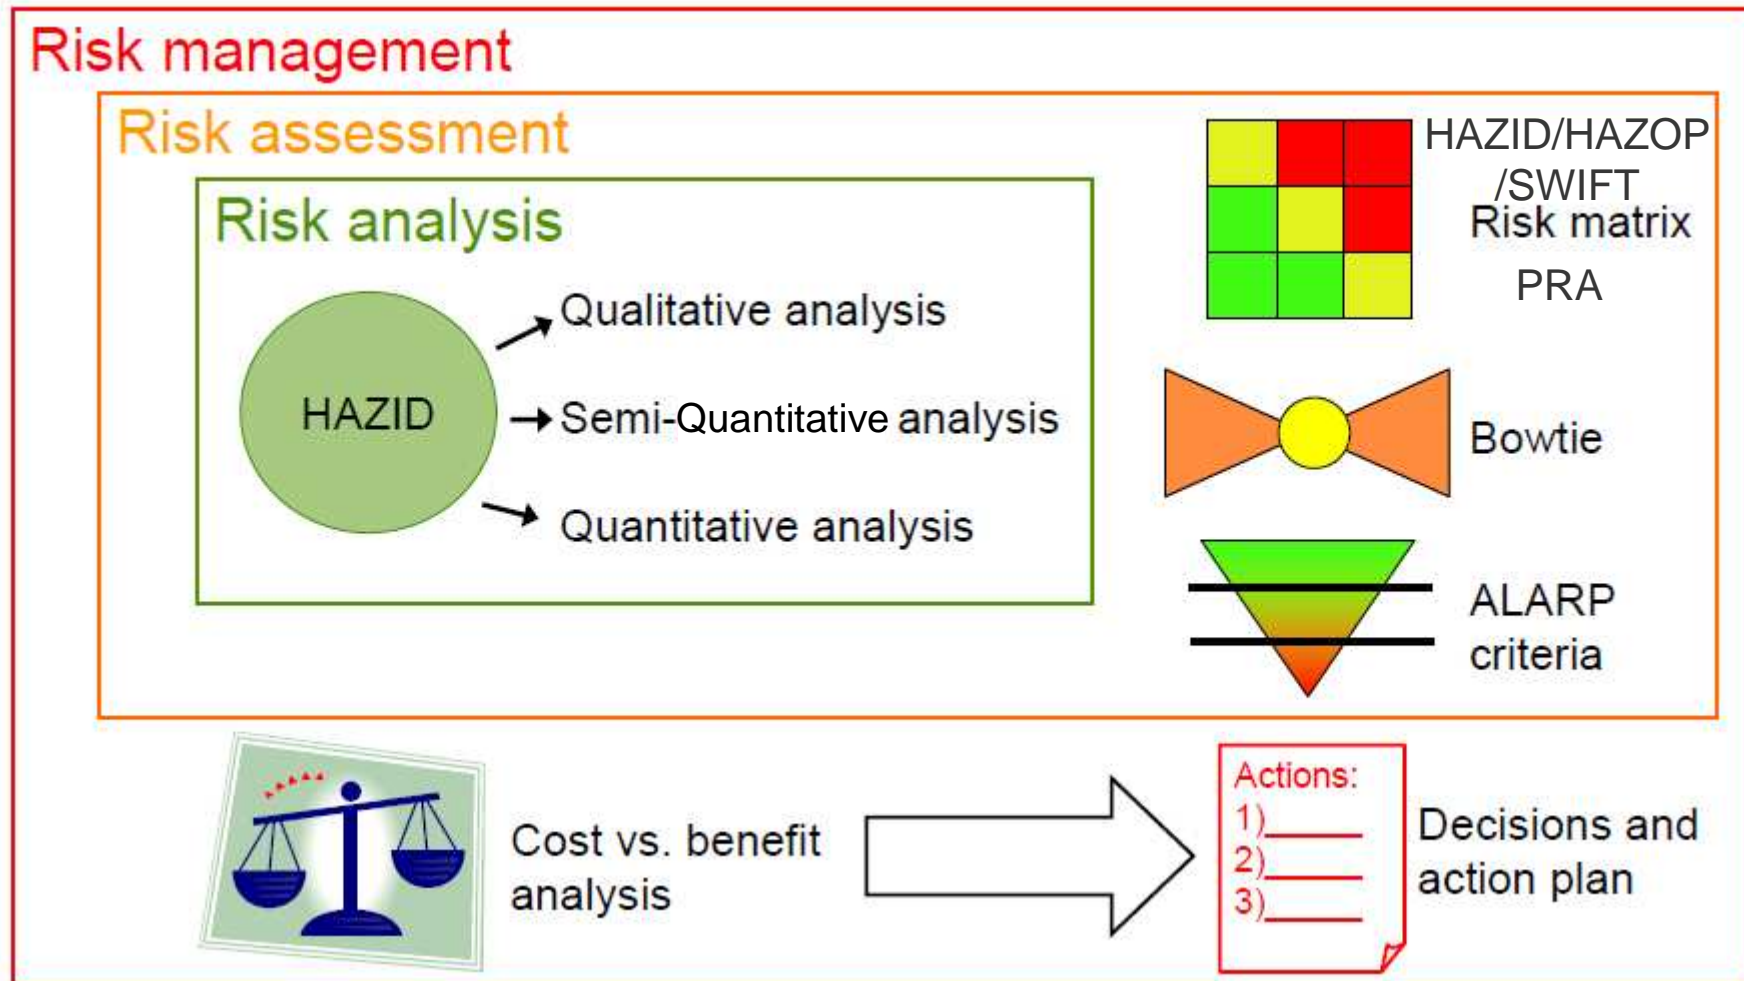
Risk management

Risk assessment

Risk analysis

HAZID

Qualitative analysis

Semi-Quantitative analysis

Quantitative analysis

HAZID/HAZOP /SWIFT

Risk matrix

PRA

Bowtie

ALARP criteria

Cost vs. benefit analysis

Actions:
1)____
2)____
3)____

Decisions and action plan